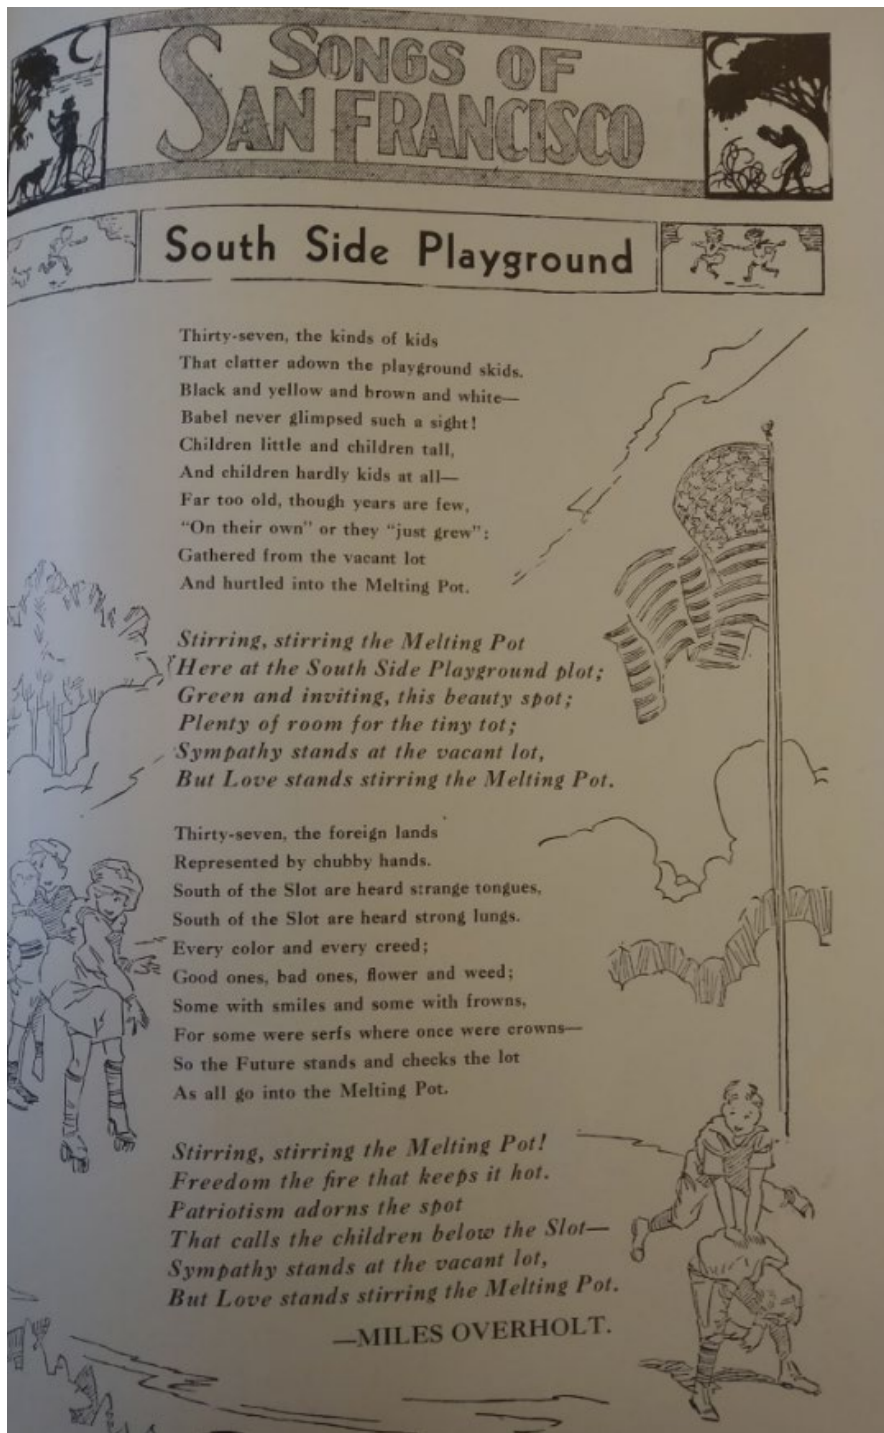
SONGS OF SAN FRANCISCO

South Side Playground

Thirty-seven, the kinds of kids
That clatter adown the playground skids.
Black and yellow and brown and white—
Babel never glimpsed such a sight!
Children little and children tall,
And children hardly kids at all—
Far too old, though years are few,
"On their own" or they "just grew":
Gathered from the vacant lot
And hurtled into the Melting Pot.

*Stirring, stirring the Melting Pot*
*Here at the South Side Playground plot;*
*Green and inviting, this beauty spot;*
*Plenty of room for the tiny tot;*
*Sympathy stands at the vacant lot,*
*But Love stands stirring the Melting Pot.*

Thirty-seven, the foreign lands
Represented by chubby hands.
South of the Slot are heard strange tongues,
South of the Slot are heard strong lungs.
Every color and every creed;
Good ones, bad ones, flower and weed;
Some with smiles and some with frowns,
For some were serfs where once were crowns—
So the Future stands and checks the lot
As all go into the Melting Pot.

*Stirring, stirring the Melting Pot!*
*Freedom the fire that keeps it hot.*
*Patriotism adorns the spot*
*That calls the children below the Slot—*
*Sympathy stands at the vacant lot,*
*But Love stands stirring the Melting Pot.*

—MILES OVERHOLT.